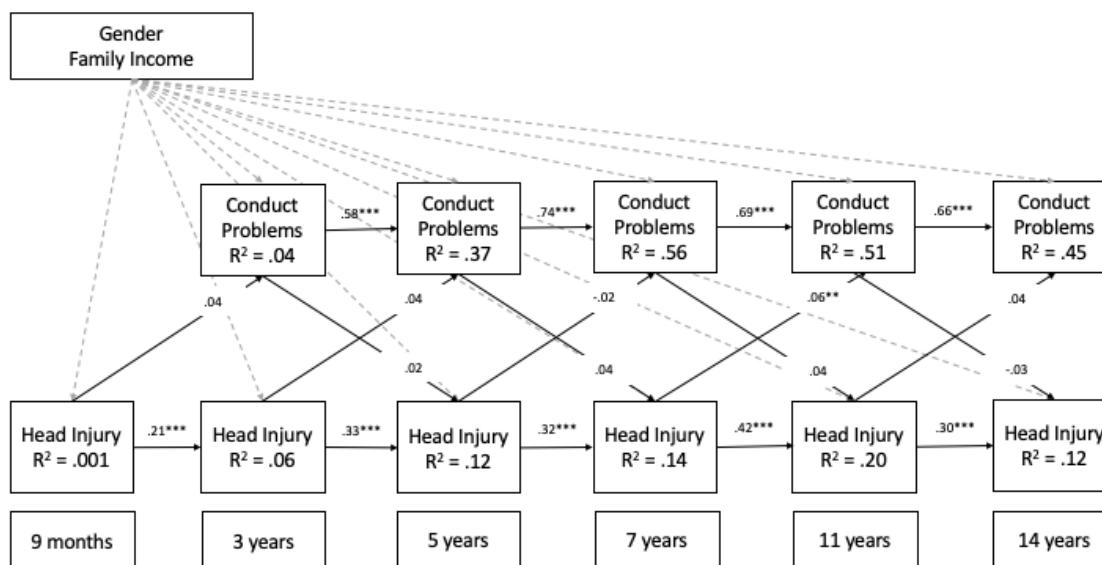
Gender
Family Income

Conduct Problems
$R^2$ = .04

.58***

Conduct Problems
$R^2$ = .37

.74***

Conduct Problems
$R^2$ = .56

.69***

Conduct Problems
$R^2$ = .51

.66***

Conduct Problems
$R^2$ = .45

.04

.04

-.02

.06**

.04

.02

.04

.04

-.03

Head Injury
$R^2$ = .001

.21***

Head Injury
$R^2$ = .06

.33***

Head Injury
$R^2$ = .12

.32***

Head Injury
$R^2$ = .14

.42***

Head Injury
$R^2$ = .20

.30***

Head Injury
$R^2$ = .12

9 months

3 years

5 years

7 years

11 years

14 years